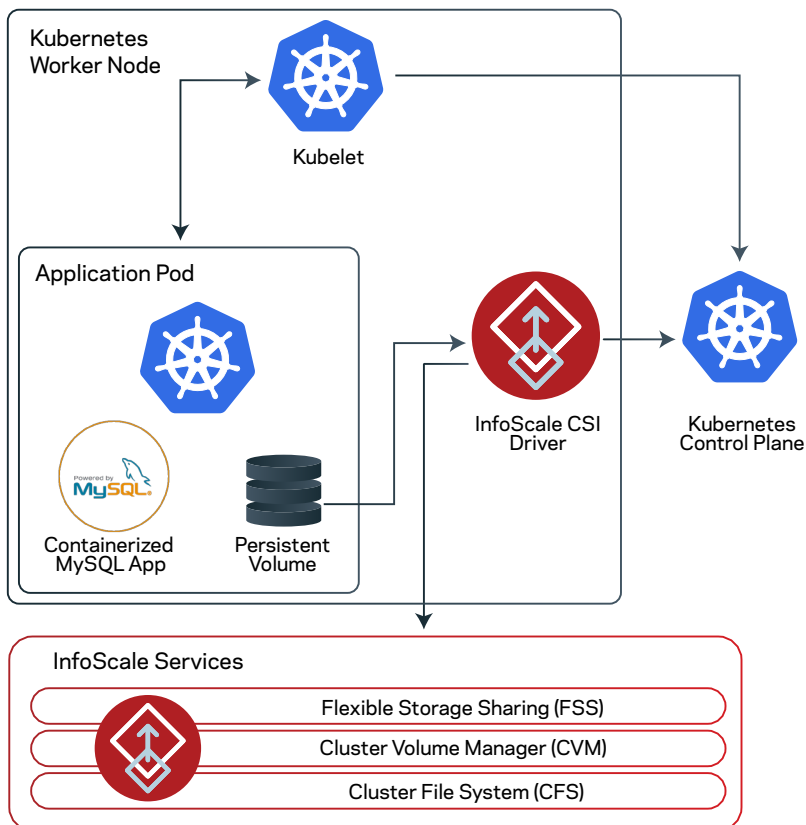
Kubernetes Worker Node

Kubelet

Application Pod

Powered by MySQL

Containerized MySQL App

Persistent Volume

InfoScale CSI Driver

Kubernetes Control Plane

InfoScale Services

Flexible Storage Sharing (FSS)

Cluster Volume Manager (CVM)

Cluster File System (CFS)